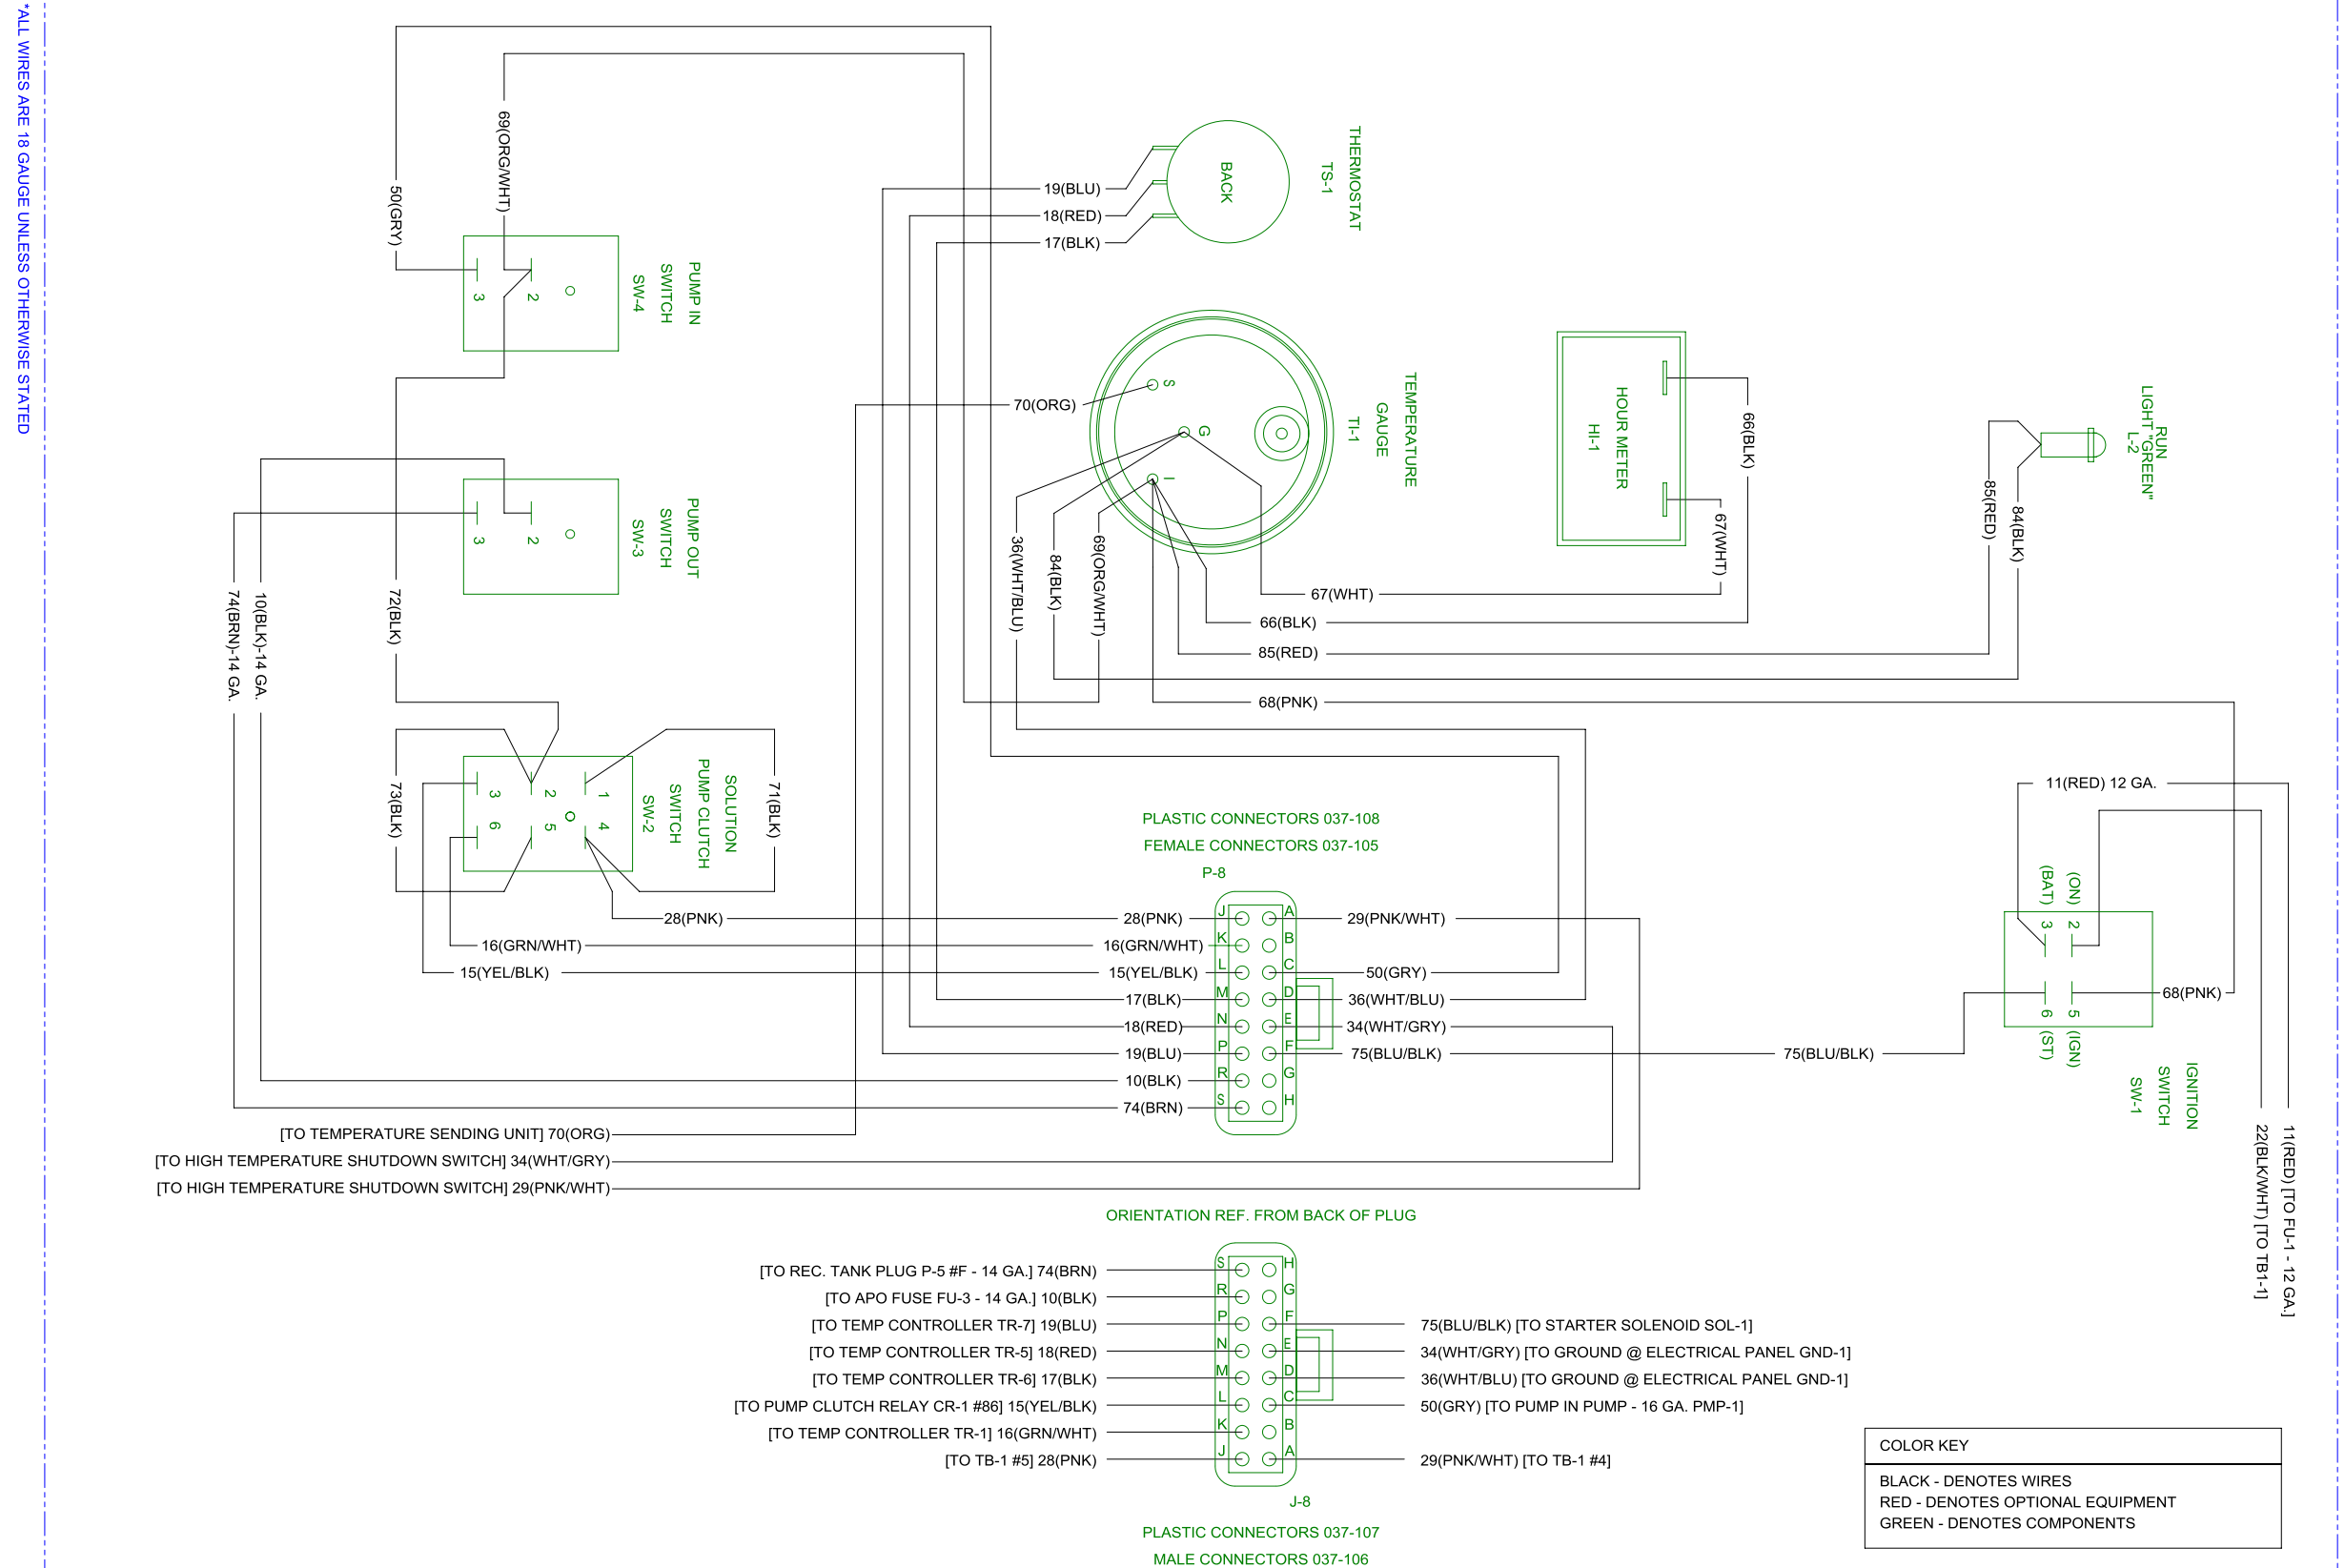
*ALL WIRES ARE 18 GAUGE UNLESS OTHERWISE STATED

69(ORG/WHT)
50(GRY)
THERMOSTAT
TS-1
BACK
19(BLU)
18(RED)
17(BLK)
PUMP IN
SWITCH
SW-4
3
2
O
TEMPERATURE
GAUGE
TI-1
70(ORG)
S
G
I
HOUR METER
HI-1
66(BLK)
67(WHT)
RUN
LIGHT "GREEN"
L-2
85(RED)
84(BLK)
PUMP OUT
SWITCH
SW-3
3
2
O
36(WHT/BLU)
84(BLK)
69(ORG/WHT)
74(BRN)-14 GA.
10(BLK)-14 GA.
72(BLK)
67(WHT)
66(BLK)
85(RED)
68(PNK)
73(BLK)
3
6
2
5
O
1
4
SOLUTION
PUMP CLUTCH
SWITCH
SW-2
71(BLK)
11(RED) 12 GA.
PLASTIC CONNECTORS 037-108
FEMALE CONNECTORS 037-105
P-8
(ON)
(BAT)
2
3
28(PNK)
28(PNK)
29(PNK/WHT)
16(GRN/WHT)
16(GRN/WHT)
15(YEL/BLK)
15(YEL/BLK)
50(GRY)
17(BLK)
36(WHT/BLU)
18(RED)
34(WHT/GRY)
19(BLU)
75(BLU/BLK)
75(BLU/BLK)
10(BLK)
74(BRN)
J
K
L
M
N
P
R
S
A
B
C
D
E
F
G
H
68(PNK)
6
5
(ST)
(IGN)
IGNITION
SWITCH
SW-1
11(RED) [TO FU-1 - 12 GA.]
22(BLK/WHT) [TO TB1-1]
[TO TEMPERATURE SENDING UNIT] 70(ORG)
[TO HIGH TEMPERATURE SHUTDOWN SWITCH] 34(WHT/GRY)
[TO HIGH TEMPERATURE SHUTDOWN SWITCH] 29(PNK/WHT)
ORIENTATION REF. FROM BACK OF PLUG
[TO REC. TANK PLUG P-5 #F - 14 GA.] 74(BRN)
[TO APO FUSE FU-3 - 14 GA.] 10(BLK)
[TO TEMP CONTROLLER TR-7] 19(BLU)
[TO TEMP CONTROLLER TR-5] 18(RED)
[TO TEMP CONTROLLER TR-6] 17(BLK)
[TO PUMP CLUTCH RELAY CR-1 #86] 15(YEL/BLK)
[TO TEMP CONTROLLER TR-1] 16(GRN/WHT)
[TO TB-1 #5] 28(PNK)
S
R
P
N
M
L
K
J
H
G
F
E
D
C
B
A
75(BLU/BLK) [TO STARTER SOLENOID SOL-1]
34(WHT/GRY) [TO GROUND @ ELECTRICAL PANEL GND-1]
36(WHT/BLU) [TO GROUND @ ELECTRICAL PANEL GND-1]
50(GRY) [TO PUMP IN PUMP - 16 GA. PMP-1]
29(PNK/WHT) [TO TB-1 #4]
J-8
PLASTIC CONNECTORS 037-107
MALE CONNECTORS 037-106
COLOR KEY
BLACK - DENOTES WIRES
RED - DENOTES OPTIONAL EQUIPMENT
GREEN - DENOTES COMPONENTS